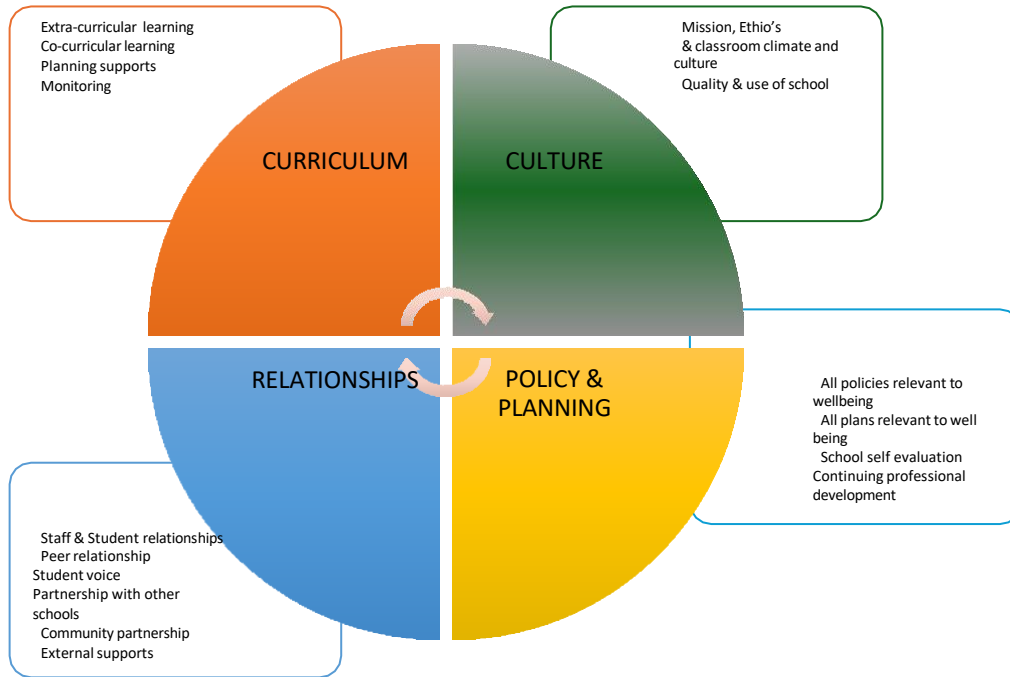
Extra-curricular learning
Co-curricular learning
Planning supports
Monitoring

Mission, Ethio's
& classroom climate and culture
Quality & use of school

CURRICULUM

CULTURE

RELATIONSHIPS

POLICY & PLANNING

All policies relevant to wellbeing
All plans relevant to well being
School self evaluation
Continuing professional development

Staff & Student relationships
Peer relationship
Student voice
Partnership with other schools
Community partnership
External supports